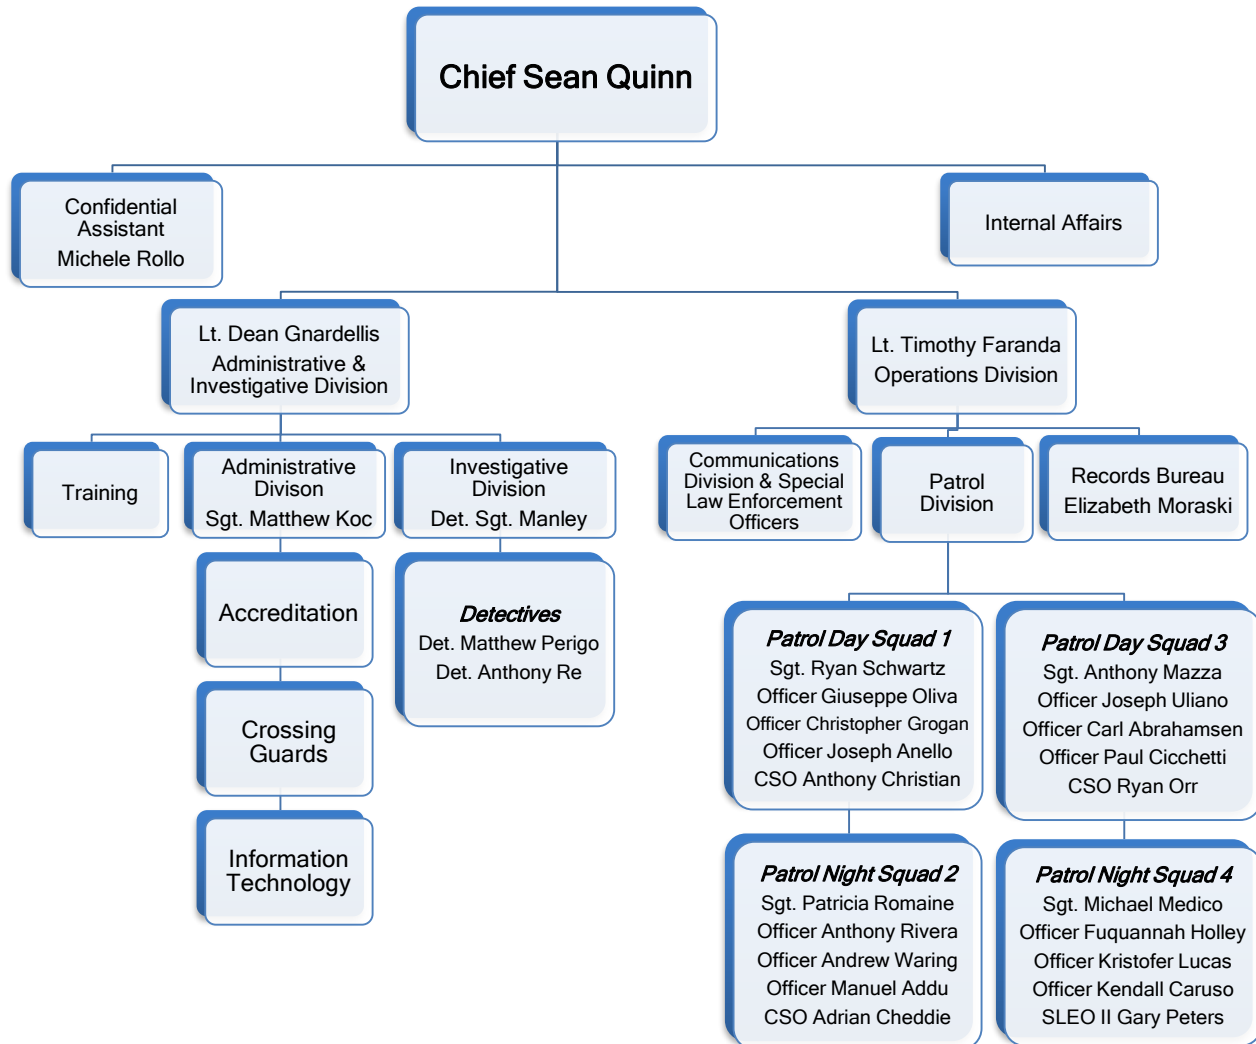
Chief Sean Quinn

Confidential Assistant
Michele Rollo

Internal Affairs

Lt. Dean Gnardellis
Administrative & Investigative Division

Lt. Timothy Faranda
Operations Division

Training

Administrative Divison
Sgt. Matthew Koc

Investigative Division
Det. Sgt. Manley

Communications Division & Special Law Enforcement Officers

Patrol Division

Records Bureau
Elizabeth Moraski

Accreditation

Detectives
Det. Matthew Perigo
Det. Anthony Re

Crossing Guards

Information Technology

Patrol Day Squad 1
Sgt. Ryan Schwartz
Officer Giuseppe Oliva
Officer Christopher Grogan
Officer Joseph Anello
CSO Anthony Christian

Patrol Day Squad 3
Sgt. Anthony Mazza
Officer Joseph Uliano
Officer Carl Abrahamsen
Officer Paul Cicchetti
CSO Ryan Orr

Patrol Night Squad 2
Sgt. Patricia Romaine
Officer Anthony Rivera
Officer Andrew Waring
Officer Manuel Addu
CSO Adrian Cheddie

Patrol Night Squad 4
Sgt. Michael Medico
Officer Fuquannah Holley
Officer Kristofer Lucas
Officer Kendall Caruso
SLEO II Gary Peters